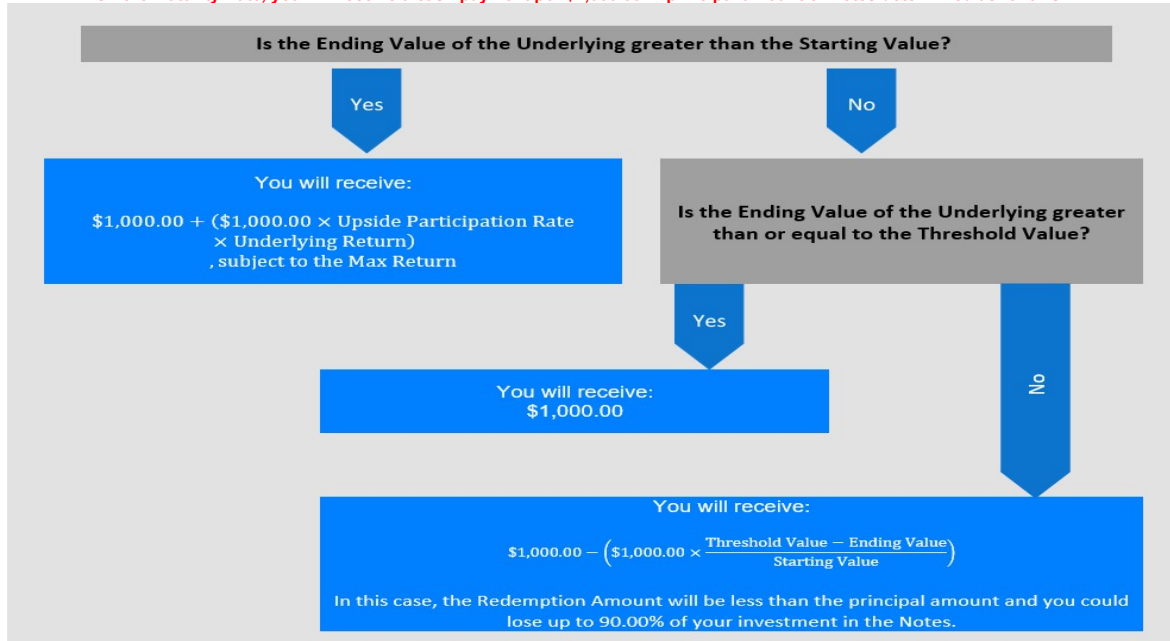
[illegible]

Is the Ending Value of the Underlying greater than the Starting Value?

Yes

No

You will receive:

$\$1{,}000.00 + (\$1{,}000.00 \times \text{Upside Participation Rate} \times \text{Underlying Return})$
, subject to the Max Return

Is the Ending Value of the Underlying greater than or equal to the Threshold Value?

Yes

No

You will receive:
$1,000.00

You will receive:

$\$1{,}000.00 - \left(\$1{,}000.00 \times \frac{\text{Threshold Value} - \text{Ending Value}}{\text{Starting Value}}\right)$

In this case, the Redemption Amount will be less than the principal amount and you could lose up to 90.00% of your investment in the Notes.